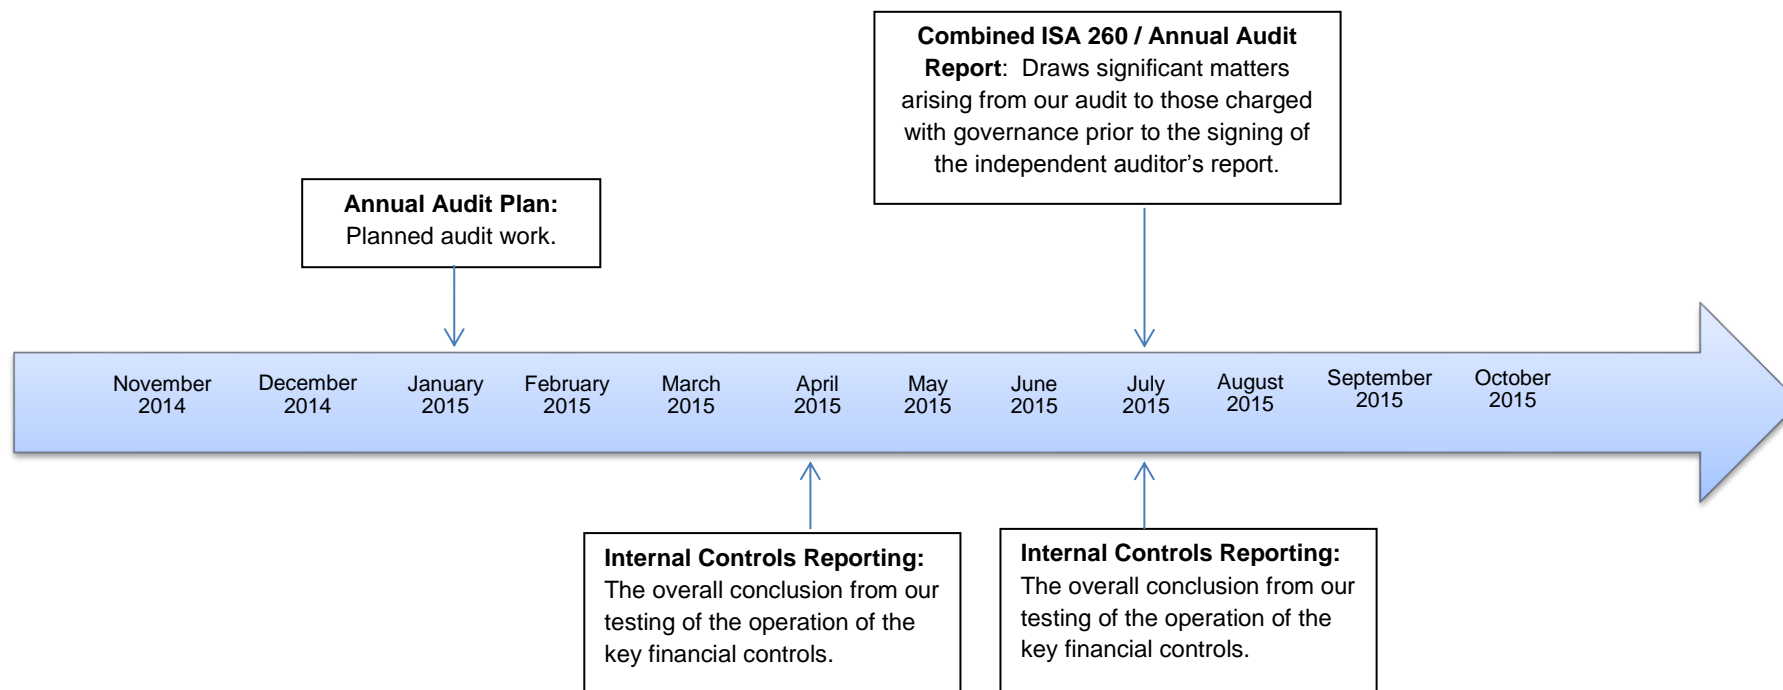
**Combined ISA 260 / Annual Audit Report**: Draws significant matters arising from our audit to those charged with governance prior to the signing of the independent auditor's report.

**Annual Audit Plan:** Planned audit work.

November 2014
December 2014
January 2015
February 2015
March 2015
April 2015
May 2015
June 2015
July 2015
August 2015
September 2015
October 2015

**Internal Controls Reporting:** The overall conclusion from our testing of the operation of the key financial controls.

**Internal Controls Reporting:** The overall conclusion from our testing of the operation of the key financial controls.